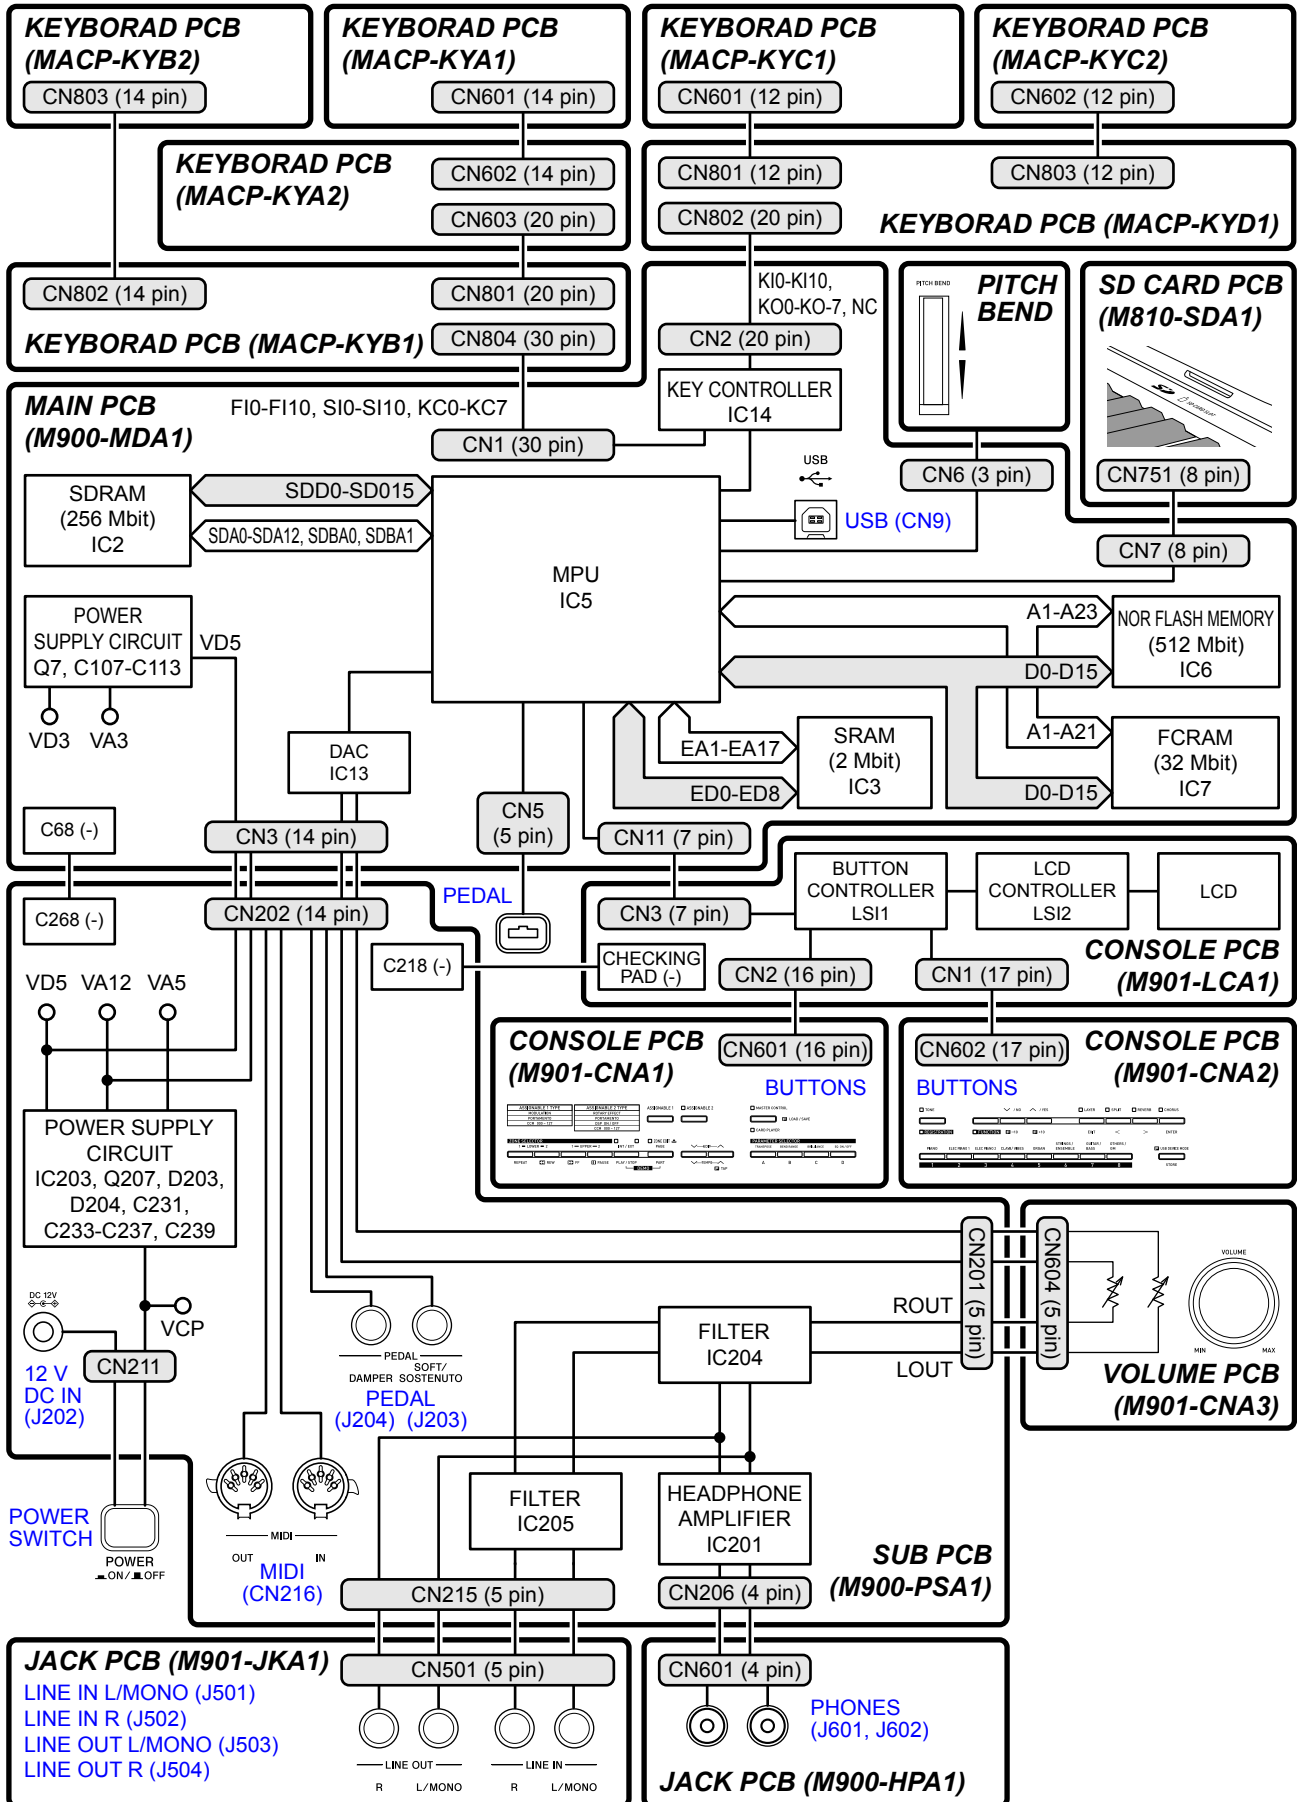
KEYBORAD PCB (MACP-KYB2)
CN803 (14 pin)

KEYBORAD PCB (MACP-KYA1)
CN601 (14 pin)

KEYBORAD PCB (MACP-KYC1)
CN601 (12 pin)

KEYBORAD PCB (MACP-KYC2)
CN602 (12 pin)

KEYBORAD PCB (MACP-KYA2)
CN602 (14 pin)
CN603 (20 pin)

CN801 (12 pin)
CN803 (12 pin)
CN802 (20 pin)
KEYBORAD PCB (MACP-KYD1)

CN802 (14 pin)
CN801 (20 pin)
KEYBORAD PCB (MACP-KYB1)
CN804 (30 pin)

KI0-KI10, KO0-KO-7, NC
CN2 (20 pin)
KEY CONTROLLER IC14

PITCH BEND
PITCH BEND

SD CARD PCB (M810-SDA1)

MAIN PCB (M900-MDA1)
FI0-FI10, SI0-SI10, KC0-KC7
CN1 (30 pin)
CN6 (3 pin)
CN751 (8 pin)

SDRAM (256 Mbit) IC2
SDD0-SD015
SDA0-SDA12, SDBA0, SDBA1
MPU IC5
USB
USB (CN9)
CN7 (8 pin)

POWER SUPPLY CIRCUIT Q7, C107-C113
VD5
VD3 VA3
A1-A23
NOR FLASH MEMORY (512 Mbit) IC6
D0-D15
A1-A21
FCRAM (32 Mbit) IC7
D0-D15
SRAM (2 Mbit) IC3
EA1-EA17
ED0-ED8
DAC IC13
CN5 (5 pin)
C68 (-)
CN3 (14 pin)
CN11 (7 pin)

C268 (-)
CN202 (14 pin)
PEDAL
CN3 (7 pin)
BUTTON CONTROLLER LSI1
LCD CONTROLLER LSI2
LCD
CONSOLE PCB (M901-LCA1)
C218 (-)
CHECKING PAD (-)
CN2 (16 pin)
CN1 (17 pin)

VD5 VA12 VA5

CONSOLE PCB (M901-CNA1)
CN601 (16 pin)
BUTTONS
CN602 (17 pin)
CONSOLE PCB (M901-CNA2)
BUTTONS

POWER SUPPLY CIRCUIT IC203, Q207, D203, D204, C231, C233-C237, C239

CN201 (5 pin)
CN604 (5 pin)
VOLUME
MIN MAX
VOLUME PCB (M901-CNA3)

DC 12V
VCP
12 V DC IN (J202)
CN211
PEDAL
SOFT/ DAMPER SOSTENUTO
PEDAL (J204) (J203)
ROUT
FILTER IC204
LOUT

POWER SWITCH
POWER
ON/ OFF
MIDI
OUT IN
MIDI (CN216)
FILTER IC205
HEADPHONE AMPLIFIER IC201
SUB PCB (M900-PSA1)
CN215 (5 pin)
CN206 (4 pin)

JACK PCB (M901-JKA1)
CN501 (5 pin)
LINE IN L/MONO (J501)
LINE IN R (J502)
LINE OUT L/MONO (J503)
LINE OUT R (J504)
LINE OUT
R L/MONO
LINE IN
R L/MONO

CN601 (4 pin)
PHONES (J601, J602)
JACK PCB (M900-HPA1)